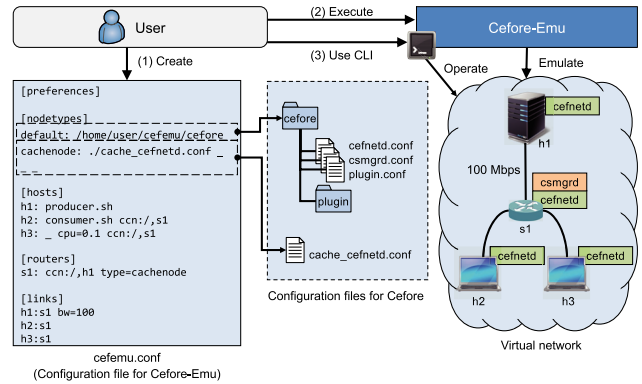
User

(2) Execute

Cefore-Emu

(3) Use CLI

(1) Create

Operate

Emulate

[preferences]

[nodetypes]
default: /home/user/cefemu/cefore
cachenode: ./cache_cefnetd.conf _ _ _

[hosts]
h1: producer.sh
h2: consumer.sh ccn:/,s1
h3: _ cpu=0.1 ccn:/,s1

[routers]
s1: ccn:/,h1 type=cachenode

[links]
h1:s1 bw=100
h2:s1
h3:s1

cefemu.conf
(Configuration file for Cefore-Emu)

cefore

cefnetd.conf
csmgrd.conf
plugin.conf

plugin

cache_cefnetd.conf

Configuration files for Cefore

cefnetd

h1

100 Mbps

csmgrd

cefnetd

s1

cefnetd

cefnetd

h2

h3

Virtual network